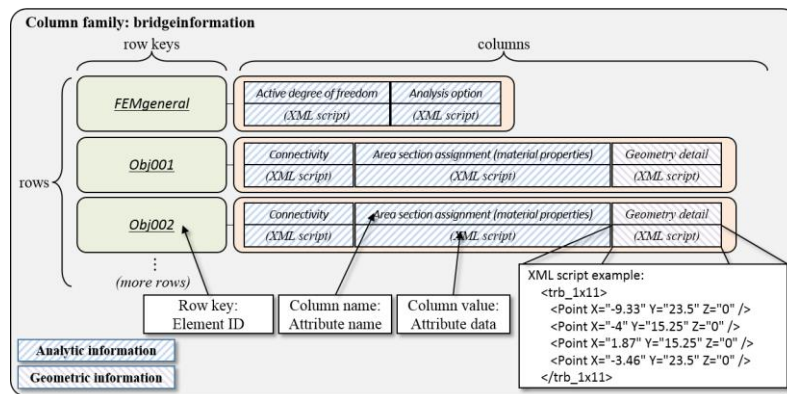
Column family: bridgeinformation

row keys

columns

rows

FEMgeneral

| Active degree of freedom | Analysis option |
|---|---|
| (XML script) | (XML script) |

Obj001

| Connectivity | Area section assignment (material properties) | Geometry detail |
|---|---|---|
| (XML script) | (XML script) | (XML script) |

Obj002

| Connectivity | Area section assignment (material properties) | Geometry detail |
|---|---|---|
| (XML script) | (XML script) | (XML script) |

⋮
(more rows)

Row key:
Element ID

Column name:
Attribute name

Column value:
Attribute data

XML script example:
<trb_1x11>
<Point X="-9.33" Y="23.5" Z="0" />
<Point X="-4" Y="15.25" Z="0" />
<Point X="1.87" Y="15.25" Z="0" />
<Point X="-3.46" Y="23.5" Z="0" />
</trb_1x11>

Analytic information

Geometric information